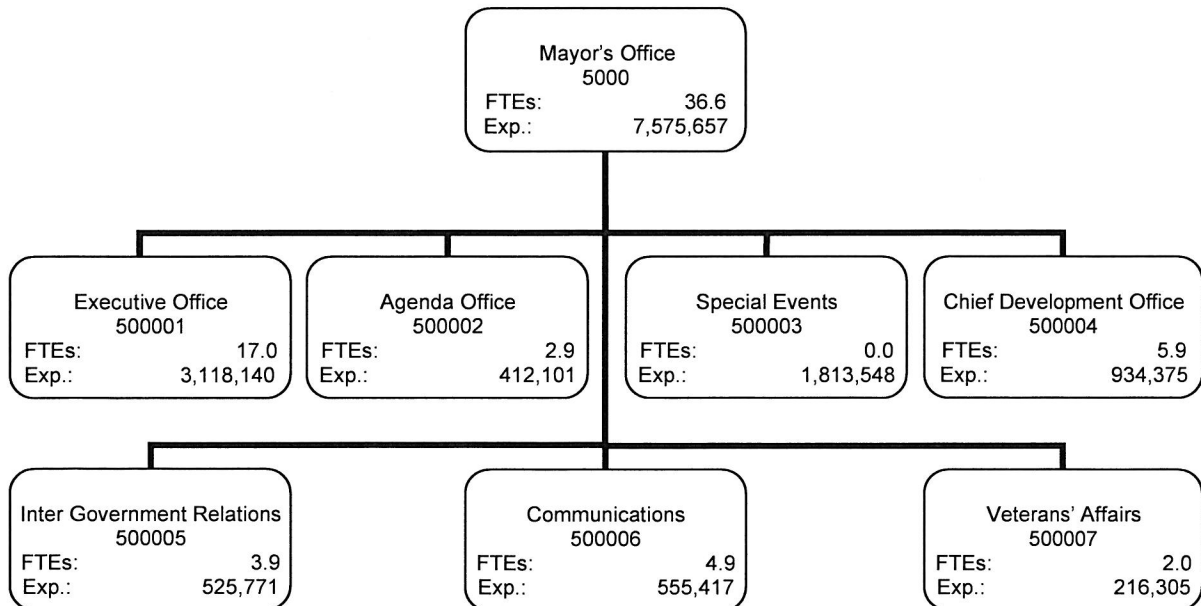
Mayor's Office
5000
FTEs: 36.6
Exp.: 7,575,657

Executive Office
500001
FTEs: 17.0
Exp.: 3,118,140

Agenda Office
500002
FTEs: 2.9
Exp.: 412,101

Special Events
500003
FTEs: 0.0
Exp.: 1,813,548

Chief Development Office
500004
FTEs: 5.9
Exp.: 934,375

Inter Government Relations
500005
FTEs: 3.9
Exp.: 525,771

Communications
500006
FTEs: 4.9
Exp.: 555,417

Veterans' Affairs
500007
FTEs: 2.0
Exp.: 216,305